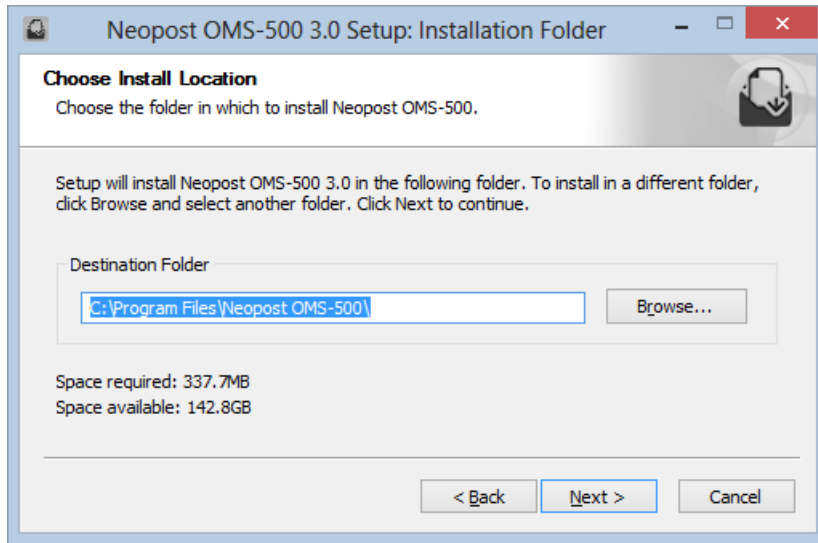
Neopost OMS-500 3.0 Setup: Installation Folder

Choose Install Location
Choose the folder in which to install Neopost OMS-500.

Setup will install Neopost OMS-500 3.0 in the following folder. To install in a different folder, click Browse and select another folder. Click Next to continue.

Destination Folder

C:\Program Files\Neopost OMS-500\

Browse...

Space required: 337.7MB
Space available: 142.8GB

< Back

Next >

Cancel